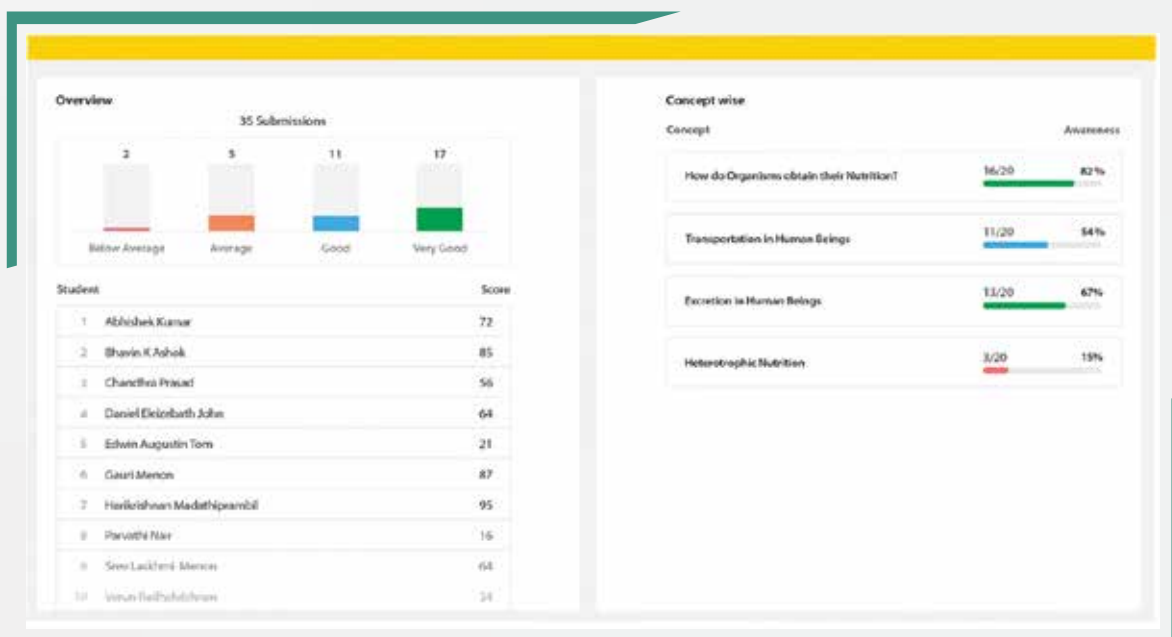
Overview

35 Submissions

2 5 11 17

Below Average Average Good Very Good

| Student | | Score |
|---|---|---|
| 1 | Abhishek Kumar | 72 |
| 2 | Bhavin K Ashok | 85 |
| 3 | Chandhra Prasad | 56 |
| 4 | Daniel Eleizebath John | 64 |
| 5 | Edwin Augustin Tom | 21 |
| 6 | Gauri Menon | 87 |
| 7 | Harikrishnan Madathiparambil | 95 |
| 8 | Parvathi Nair | 16 |
| 9 | Sree Lakshmi Menon | 64 |
| 10 | Varun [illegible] | 34 |

Concept wise

Concept Awareness

How do Organisms obtain their Nutrition? 16/20 82%

Transportation in Human Beings 11/20 54%

Excretion in Human Beings 13/20 67%

Heterotrophic Nutrition 3/20 15%